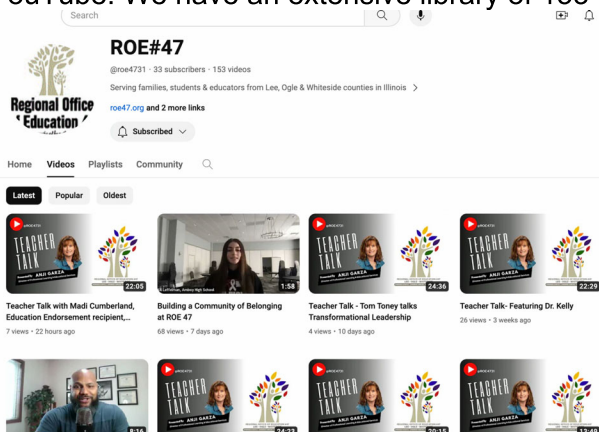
Search

ROE#47

@roe4731 · 33 subscribers · 153 videos

Serving families, students & educators from Lee, Ogle & Whiteside counties in Illinois >

roe47.org and 2 more links

Subscribed

Regional Office Education

Home Videos Playlists Community

Latest Popular Oldest

TEACHER TALK ANJI GARZA 22:05

Teacher Talk with Madi Cumberland, Education Endorsement recipient,...

7 views • 22 hours ago

1:58

Building a Community of Belonging at ROE 47

68 views • 7 days ago

TEACHER TALK ANJI GARZA 24:36

Teacher Talk - Tom Toney talks Transformational Leadership

4 views • 10 days ago

TEACHER TALK ANJI GARZA 22:29

Teacher Talk- Featuring Dr. Kelly

26 views • 3 weeks ago

TEACHER TALK ANJI GARZA

TEACHER TALK

TEACHER TALK